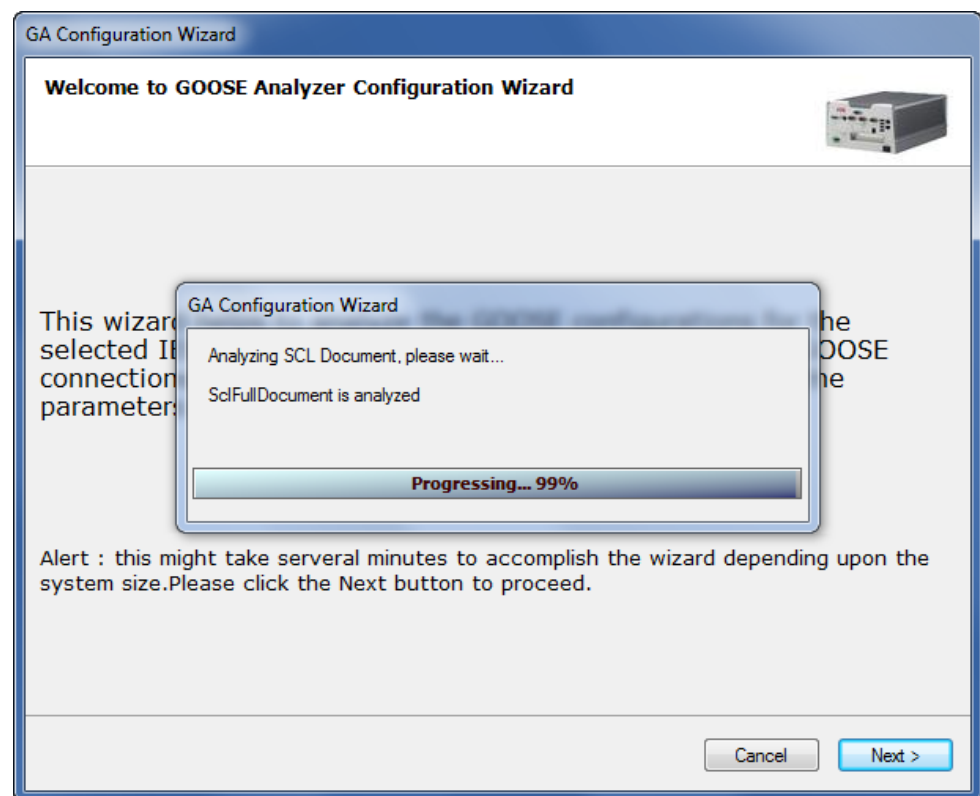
GA Configuration Wizard

Welcome to GOOSE Analyzer Configuration Wizard

This wizar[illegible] he selected I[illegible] OOSE connection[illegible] he parameter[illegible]

GA Configuration Wizard

Analyzing SCL Document, please wait...

SclFullDocument is analyzed

Progressing... 99%

Alert : this might take serveral minutes to accomplish the wizard depending upon the system size.Please click the Next button to proceed.

Cancel

Next >